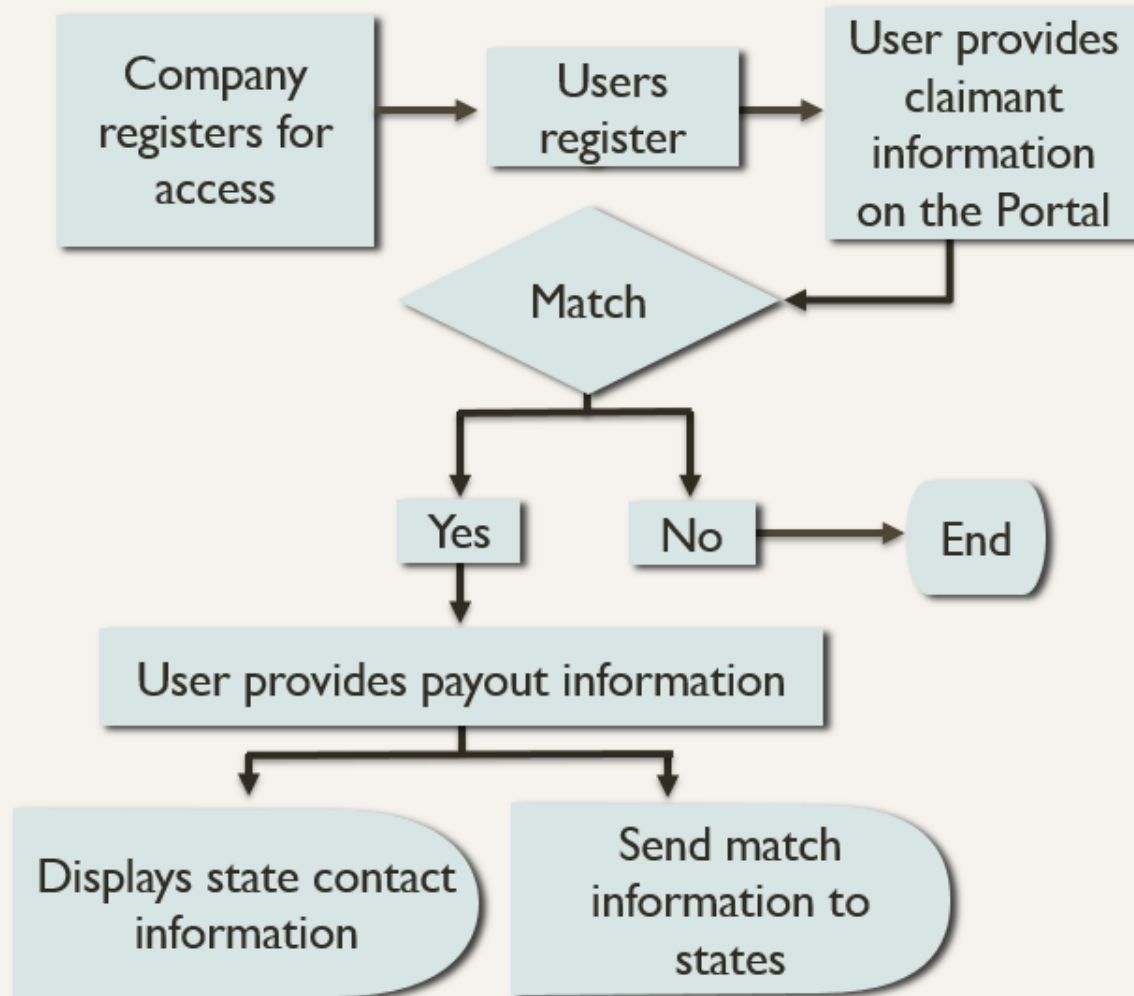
Company registers for access

Users register

User provides claimant information on the Portal

Match

Yes

No

End

User provides payout information

Displays state contact information

Send match information to states